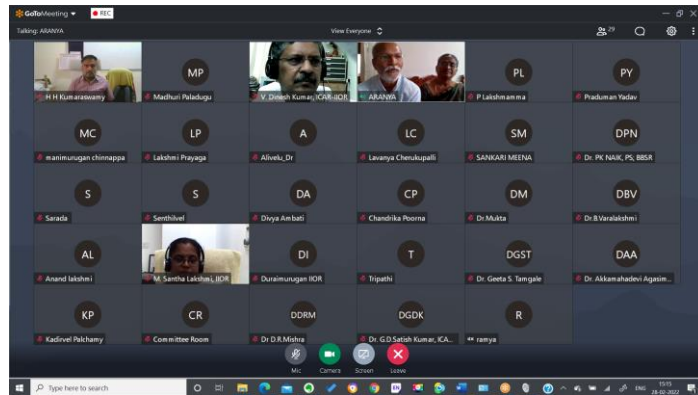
GoToMeeting ▾ ● REC

Talking: ARANYA

View Everyone

29

H H Kumaraswamy

MP
Madhuri Paladugu

V. Dinesh Kumar, ICAR-IIOR

ARANYA

PL
P Lakshmamma

PY
Praduman Yadav

MC
manimurugan chinnappa

LP
Lakshmi Prayaga

A
Alivelu_Dr

LC
Lavanya Chenukupalli

SM
SANKARI MEENA

DPN
Dr. PK NAIK, PS, BBSR

S
Sarada

S
Senthilvel

DA
Divya Ambati

CP
Chandrika Poorna

DM
Dr.Mukta

DBV
Dr.B.Varalakshmi

AL
Anand lakshmi

M. Santha Lakshmi, IIOR

DI
Duraimurugan IIOR

T
Tripathi

DGST
Dr. Geeta S. Tamgale

DAA
Dr. Akkamahadevi Agasim...

KP
Kadirvel Palchamy

CR
Committee Room

DDRM
Dr D.R.Mishra

DGDK
Dr. G.D.Satish Kumar, ICA...

R
ramya

Mic
Camera
Screen
Leave

Type here to search

ENG
15:15
28-02-2022